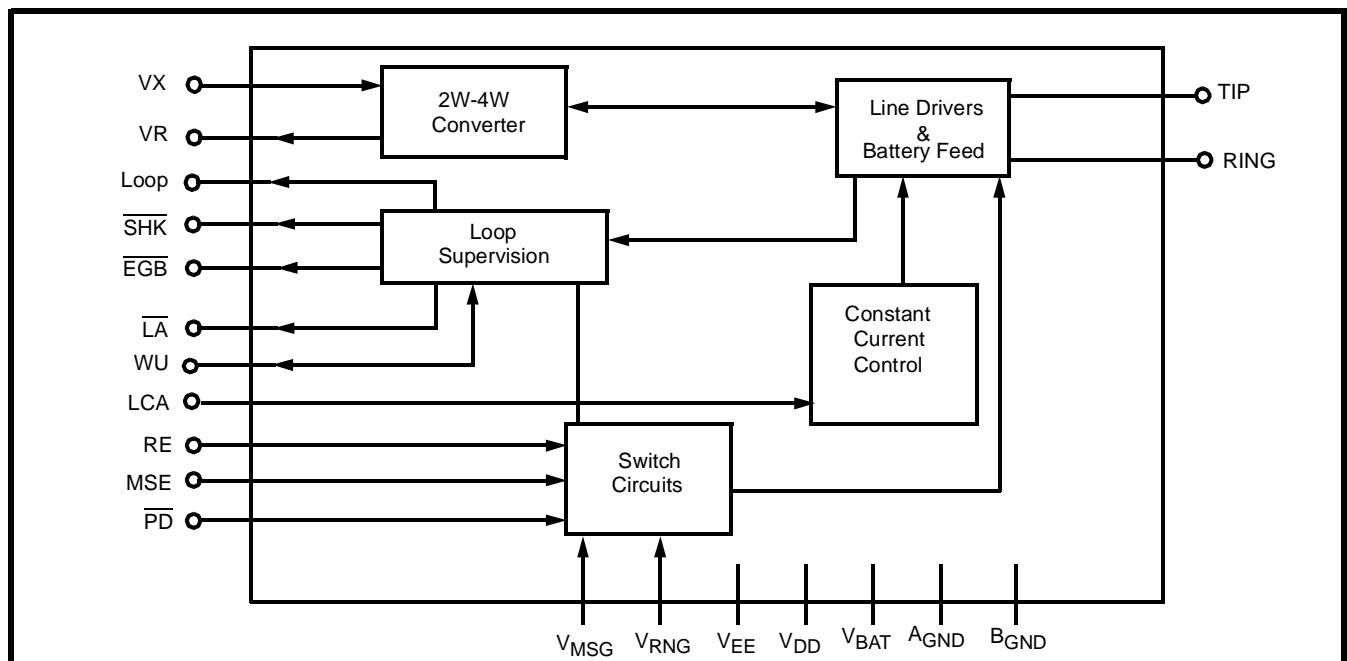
VX
VR
Loop
$\overline{SHK}$
$\overline{EGB}$
$\overline{LA}$
WU
LCA
RE
MSE
$\overline{PD}$

2W-4W Converter

Line Drivers & Battery Feed

TIP
RING

Loop Supervision

Constant Current Control

Switch Circuits

$V_{MSG}$ $V_{RNG}$ $V_{EE}$ $V_{DD}$ $V_{BAT}$ $A_{GND}$ $B_{GND}$